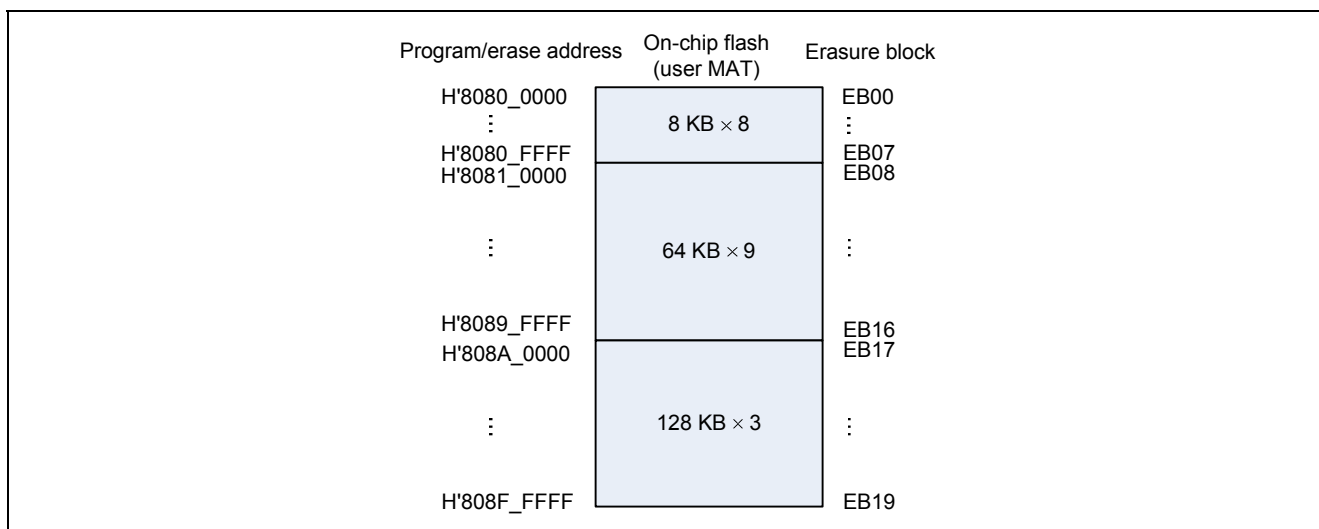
Program/erase address

On-chip flash (user MAT)

Erasure block

H'8080_0000
⋮
H'8080_FFFF
H'8081_0000
⋮
H'8089_FFFF
H'808A_0000
⋮
H'808F_FFFF

8 KB $\times$ 8

64 KB $\times$ 9

128 KB $\times$ 3

EB00
⋮
EB07
EB08
⋮
EB16
EB17
⋮
EB19